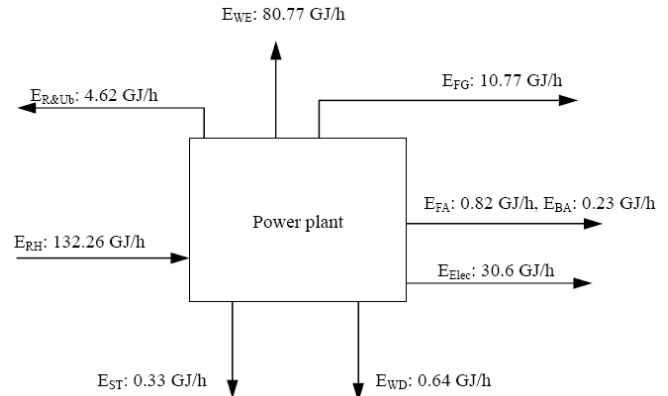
$E_{WE}$: 80.77 GJ/h

$E_{R\&Ub}$: 4.62 GJ/h

$E_{FG}$: 10.77 GJ/h

Power plant

$E_{FA}$: 0.82 GJ/h, $E_{BA}$: 0.23 GJ/h

$E_{RH}$: 132.26 GJ/h

$E_{Elec}$: 30.6 GJ/h

$E_{ST}$: 0.33 GJ/h

$E_{WD}$: 0.64 GJ/h